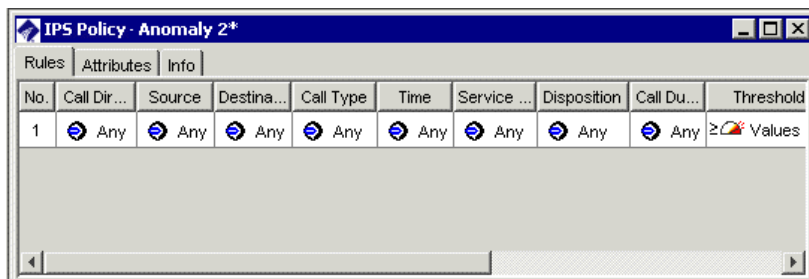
IPS Policy - Anomaly 2*

Rules | Attributes | Info

| No. | Call Dir... | Source | Destina... | Call Type | Time | Service ... | Disposition | Call Du... | Threshold |
|---|---|---|---|---|---|---|---|---|---|
| 1 | Any | Any | Any | Any | Any | Any | Any | Any | ≥ Values |